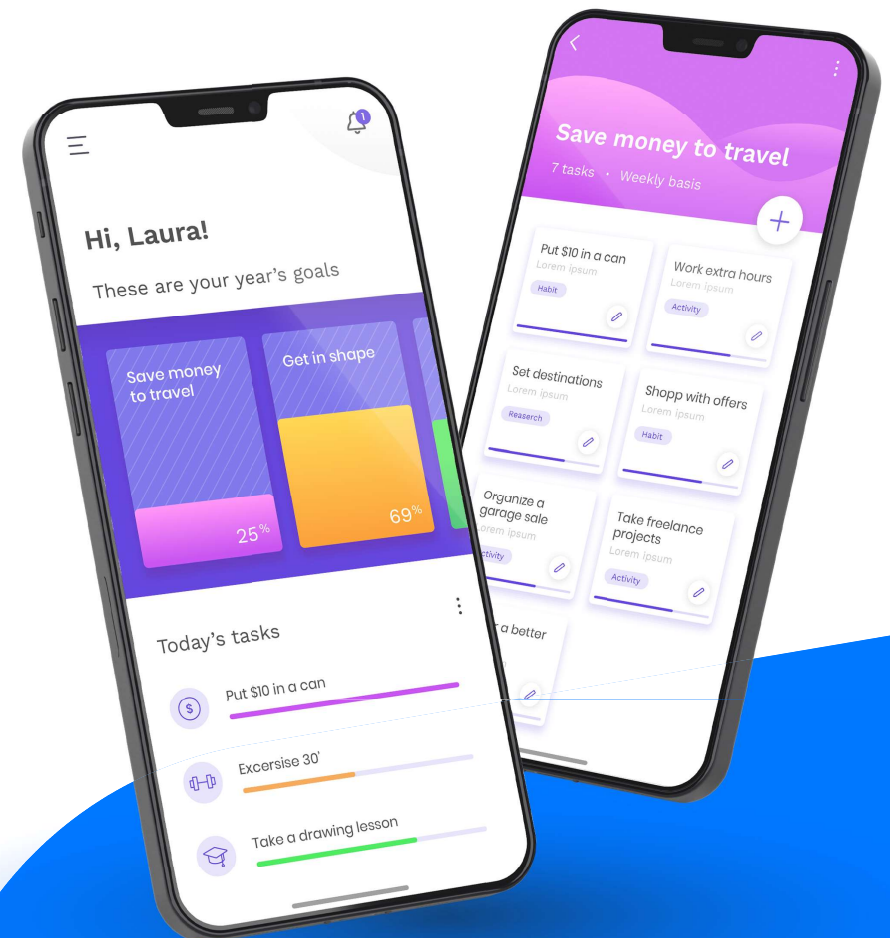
1

Hi, Laura!

These are your year's goals

Save money to travel

25%

Get in shape

69%

Today's tasks

Put $10 in a can

Excersise 30'

Take a drawing lesson

Save money to travel

7 tasks · Weekly basis

+

Put $10 in a can
Lorem ipsum
Habit

Work extra hours
Lorem ipsum
Activity

Set destinations
Lorem ipsum
Reaserch

Shopp with offers
Lorem ipsum
Habit

Organize a garage sale
Lorem ipsum
Activity

Take freelance projects
Lorem ipsum
Activity

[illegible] a better